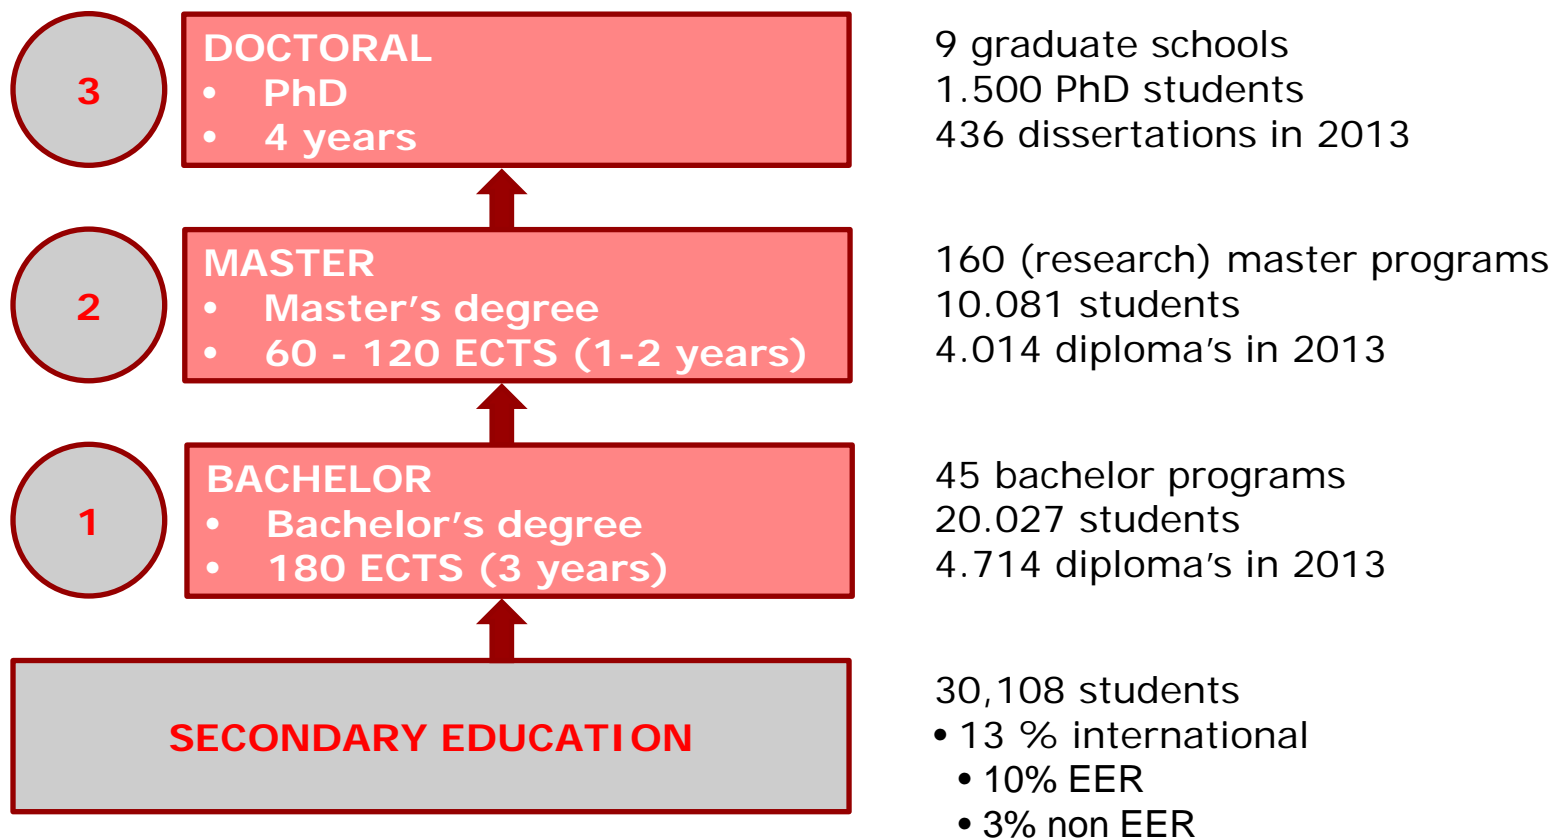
3

DOCTORAL
• PhD
• 4 years

9 graduate schools
1.500 PhD students
436 dissertations in 2013

2

MASTER
• Master's degree
• 60 - 120 ECTS (1-2 years)

160 (research) master programs
10.081 students
4.014 diploma's in 2013

1

BACHELOR
• Bachelor's degree
• 180 ECTS (3 years)

45 bachelor programs
20.027 students
4.714 diploma's in 2013

SECONDARY EDUCATION

30,108 students
• 13 % international
• 10% EER
• 3% non EER